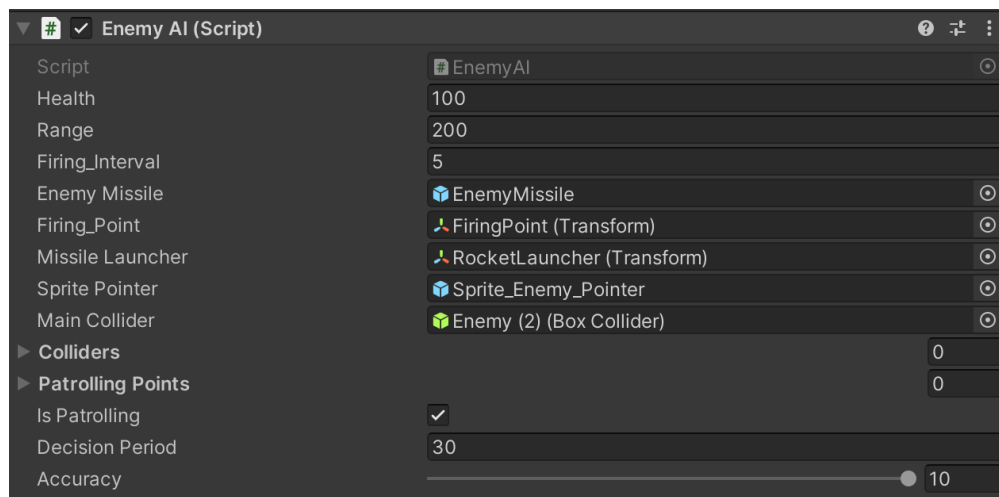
Enemy AI (Script)

| | |
|---|---|
| Script | EnemyAI |
| Health | 100 |
| Range | 200 |
| Firing_Interval | 5 |
| Enemy Missile | EnemyMissile |
| Firing_Point | FiringPoint (Transform) |
| Missile Launcher | RocketLauncher (Transform) |
| Sprite Pointer | Sprite_Enemy_Pointer |
| Main Collider | Enemy (2) (Box Collider) |
| Colliders | 0 |
| Patrolling Points | 0 |
| Is Patrolling | ✓ |
| Decision Period | 30 |
| Accuracy | 10 |